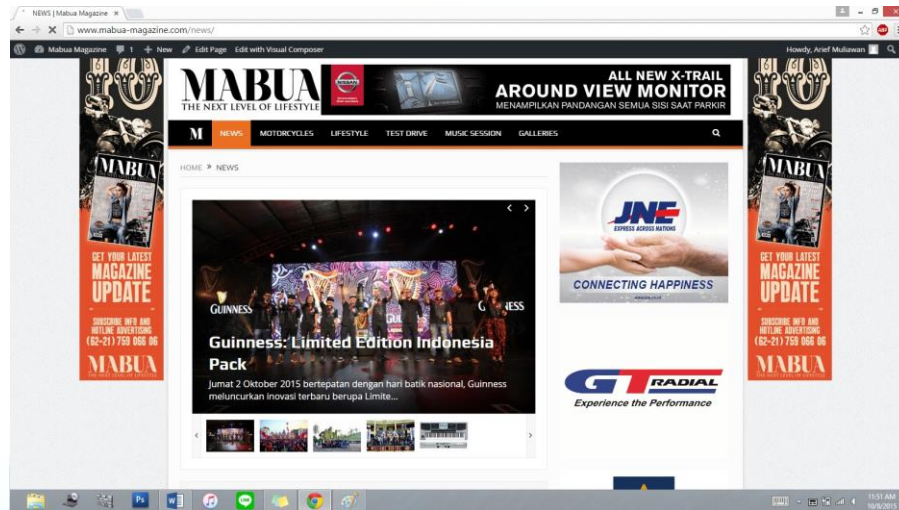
NEWS | Mabua Magazine ×

www.mabua-magazine.com/news/

Mabua Magazine 1 + New Edit Page Edit with Visual Composer

Howdy, Arief Muliawan

MABUA
THE NEXT LEVEL OF LIFESTYLE

NISSAN

ALL NEW X-TRAIL
AROUND VIEW MONITOR
MENAMPILKAN PANDANGAN SEMUA SISI SAAT PARKIR

M NEWS MOTORCYCLES LIFESTYLE TEST DRIVE MUSIC SESSION GALLERIES

HOME » NEWS

GUINNESS

GUINNESS

Guinness: Limited Edition Indonesia Pack

Jumat 2 Oktober 2015 bertepatan dengan hari batik nasional, Guinness meluncurkan inovasi terbaru berupa Limite...

JNE
EXPRESS ACROSS NATIONS

CONNECTING HAPPINESS

GT RADIAL
Experience the Performance

MABUA

GET YOUR LATEST MAGAZINE UPDATE

SUBSCRIBE INFO AND HOTLINE ADVERTISING
(62-21) 750 066 06

MABUA
THE NEXT LEVEL OF LIFESTYLE

MABUA

GET YOUR LATEST MAGAZINE UPDATE

SUBSCRIBE INFO AND HOTLINE ADVERTISING
(62-21) 750 066 06

MABUA
THE NEXT LEVEL OF LIFESTYLE

11:51 AM
10/8/2015